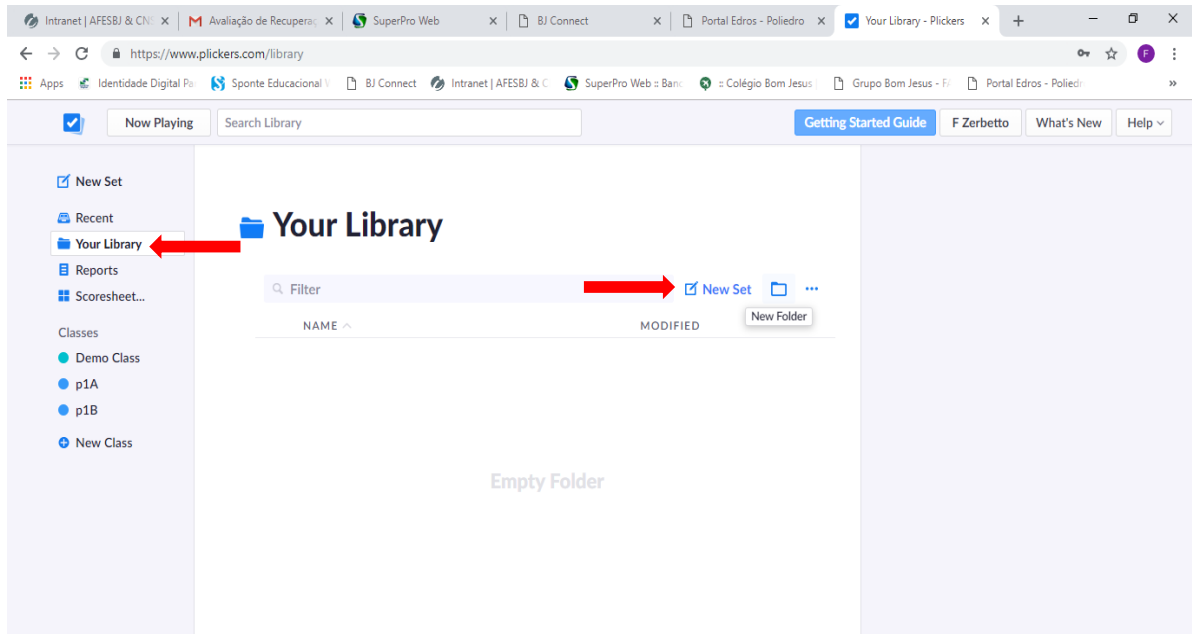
Intranet | AFESBJ & CN ×
Avaliação de Recuperaç ×
SuperPro Web ×
BJ Connect ×
Portal Edros - Poliedro ×
Your Library - Plickers ×
+

https://www.plickers.com/library

Apps
Identidade Digital Pa
Sponte Educacional
BJ Connect
Intranet | AFESBJ & C
SuperPro Web :: Banc
:: Colégio Bom Jesus
Grupo Bom Jesus - F
Portal Edros - Poliedr
»

Now Playing
Search Library
Getting Started Guide
F Zerbetto
What's New
Help

New Set
Recent
Your Library
Reports
Scoresheet...
Classes
Demo Class
p1A
p1B
New Class

Your Library

Filter
New Set
...
New Folder
NAME
MODIFIED

Empty Folder